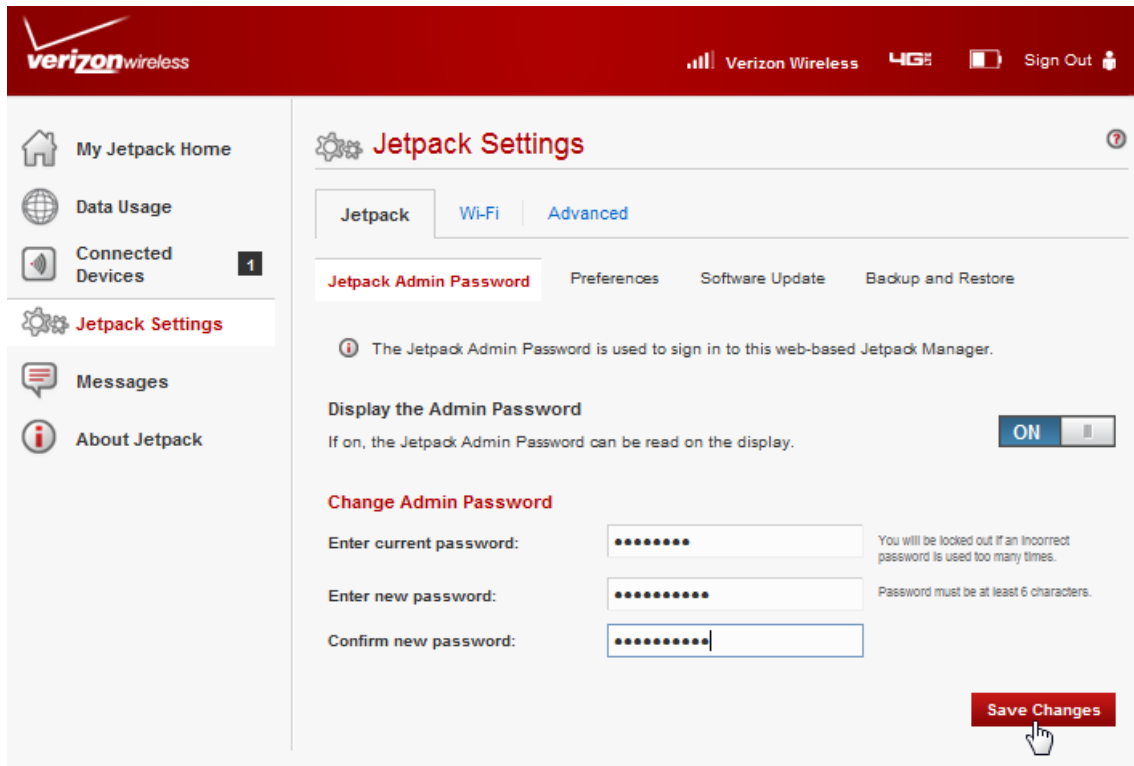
verizonwireless

Verizon Wireless 4G Sign Out

My Jetpack Home
Data Usage
Connected Devices 1
Jetpack Settings
Messages
About Jetpack

Jetpack Settings ?

Jetpack Wi-Fi Advanced

Jetpack Admin Password Preferences Software Update Backup and Restore

The Jetpack Admin Password is used to sign in to this web-based Jetpack Manager.

Display the Admin Password
If on, the Jetpack Admin Password can be read on the display.
ON

Change Admin Password
Enter current password: •••••••• You will be locked out if an incorrect password is used too many times.
Enter new password: •••••••••• Password must be at least 6 characters.
Confirm new password: ••••••••••

Save Changes